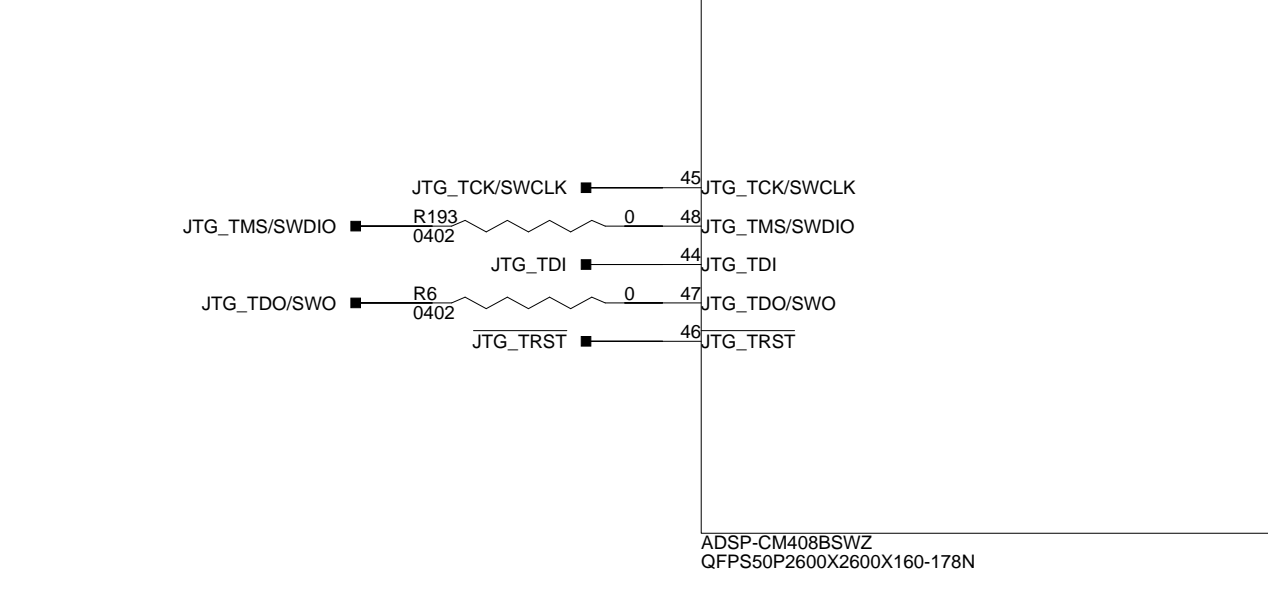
JTG_TCK/SWCLK
45
JTG_TCK/SWCLK
JTG_TMS/SWDIO
R193
0402
0
48
JTG_TMS/SWDIO
JTG_TDI
44
JTG_TDI
JTG_TDO/SWO
R6
0402
0
47
JTG_TDO/SWO
$\overline{\text{JTG\_TRST}}$
46
$\overline{\text{JTG\_TRST}}$

ADSP-CM408BSWZ
QFPS50P2600X2600X160-178N